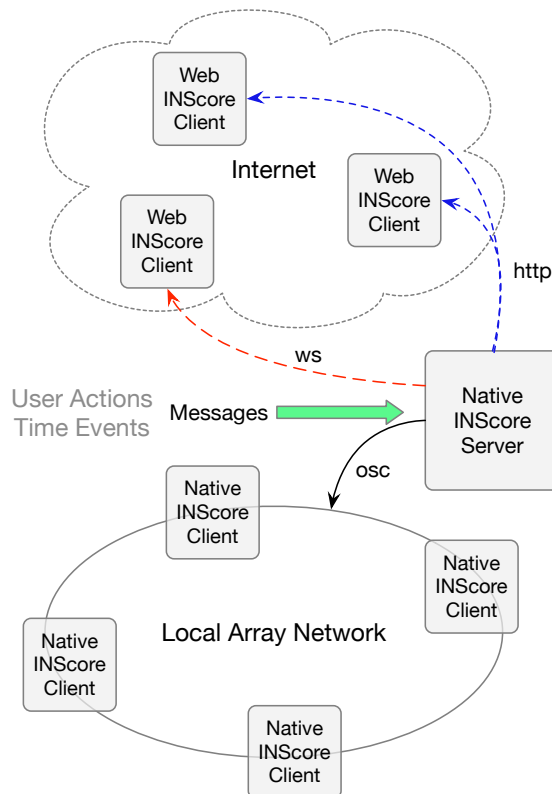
Web INScore Client

Internet

Web INScore Client

Web INScore Client

http

ws

User Actions
Time Events

Messages

Native INScore Server

osc

Native INScore Client

Native INScore Client

Native INScore Client

Local Array Network

Native INScore Client